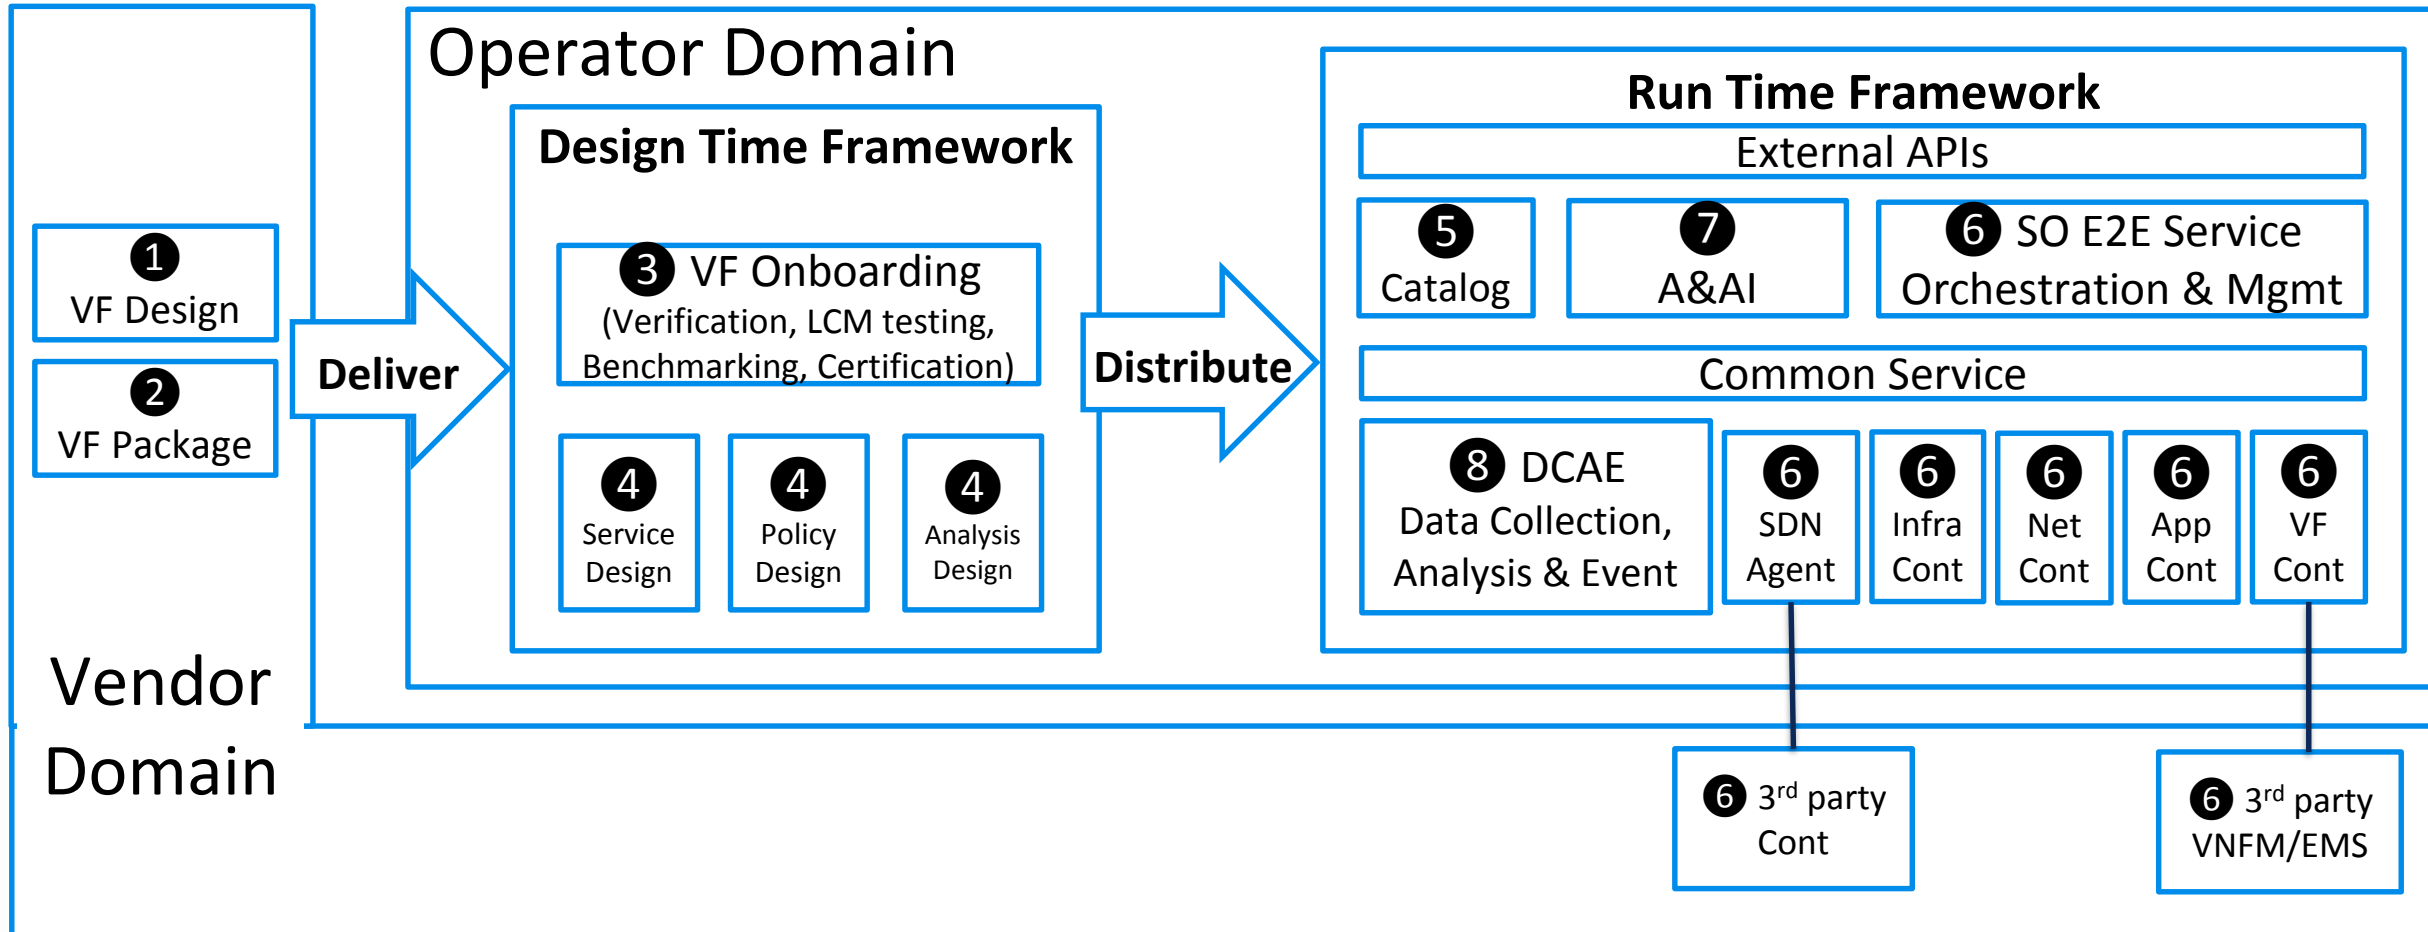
Operator Domain

1 VF Design

2 VF Package

Deliver

Design Time Framework

3 VF Onboarding (Verification, LCM testing, Benchmarking, Certification)

4 Service Design

4 Policy Design

4 Analysis Design

Distribute

Run Time Framework

External APIs

5 Catalog

7 A&AI

6 SO E2E Service Orchestration & Mgmt

Common Service

8 DCAE Data Collection, Analysis & Event

6 SDN Agent

6 Infra Cont

6 Net Cont

6 App Cont

6 VF Cont

Vendor Domain

6 3$^{rd}$ party Cont

6 3$^{rd}$ party VNFM/EMS